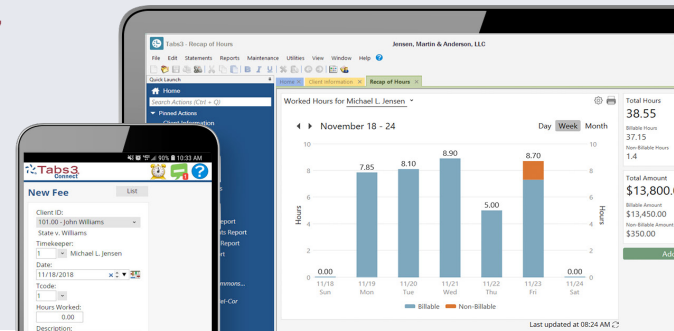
Tabs3 - Recap of Hours

Jensen, Martin & Anderson, LLC

File Edit Statements Reports Maintenance Utilities View Window Help

Quick Launch

Home

Search Actions (Ctrl + Q)

Pinned Actions

Client Information

Home | Client Information | Recap of Hours

Worked Hours for Michael L. Jensen

November 18 - 24

Day Week Month

| | 11/18 Sun | 11/19 Mon | 11/20 Tue | 11/21 Wed | 11/22 Thu | 11/23 Fri | 11/24 Sat |
|---|---|---|---|---|---|---|---|
| | 0.00 | 7.85 | 8.10 | 8.90 | 5.00 | 8.70 | 0.00 |

Hours

10
8
6
4
2
0

Billable Non-Billable

Last updated at 08:24 AM

Total Hours
38.55
Billable Hours
37.15
Non-Billable Hours
1.4

Total Amount
$13,800.0
Billable Amount
$13,450.00
Non-Billable Amount
$350.00

Add

Report
ts Report
Report
rt
mmons...
el-Cor

90% 10:33 AM

Tabs3 Connect

New Fee

List

Client ID:
101.00 - John Williams
State v. Williams
Timekeeper:
1 Michael L. Jensen
Date:
11/18/2018
Tcode:
1
Hours Worked:
0.00
Description: